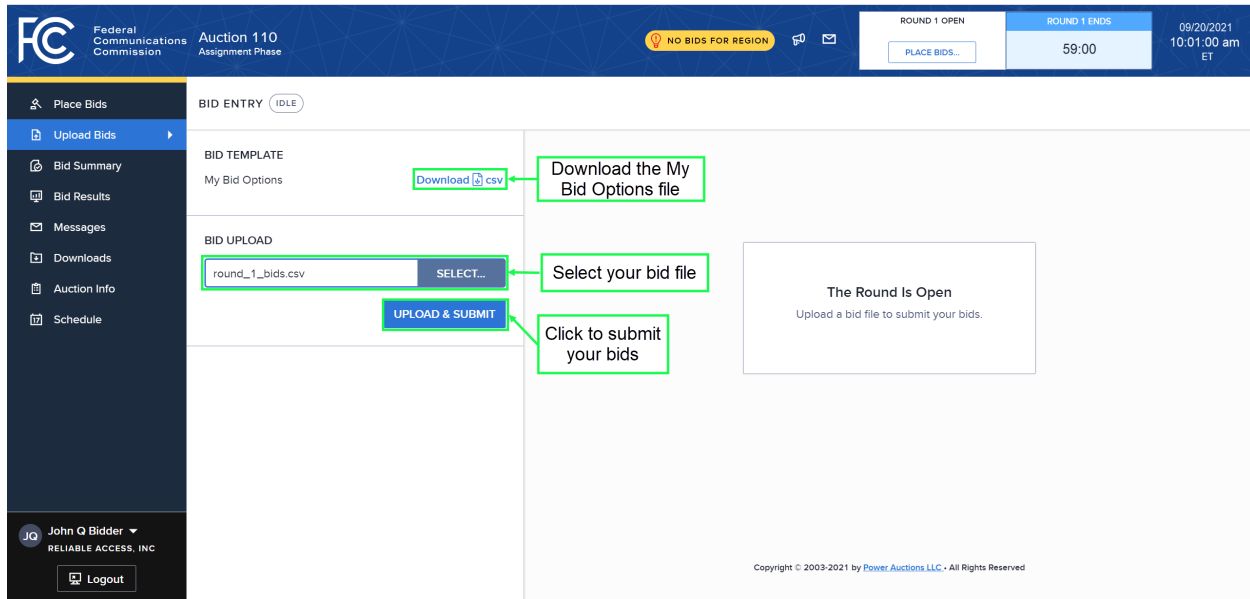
FCC Federal Communications Commission

Auction 110
Assignment Phase

NO BIDS FOR REGION

ROUND 1 OPEN
PLACE BIDS...

ROUND 1 ENDS
59:00

09/20/2021
10:01:00 am
ET

Place Bids
Upload Bids
Bid Summary
Bid Results
Messages
Downloads
Auction Info
Schedule

JQ John Q Bidder
RELIABLE ACCESS, INC
Logout

BID ENTRY IDLE

BID TEMPLATE
My Bid Options
Download csv

Download the My Bid Options file

BID UPLOAD
round_1_bids.csv
SELECT...

Select your bid file

UPLOAD & SUBMIT

Click to submit your bids

The Round Is Open
Upload a bid file to submit your bids.

Copyright © 2003-2021 by Power Auctions LLC • All Rights Reserved